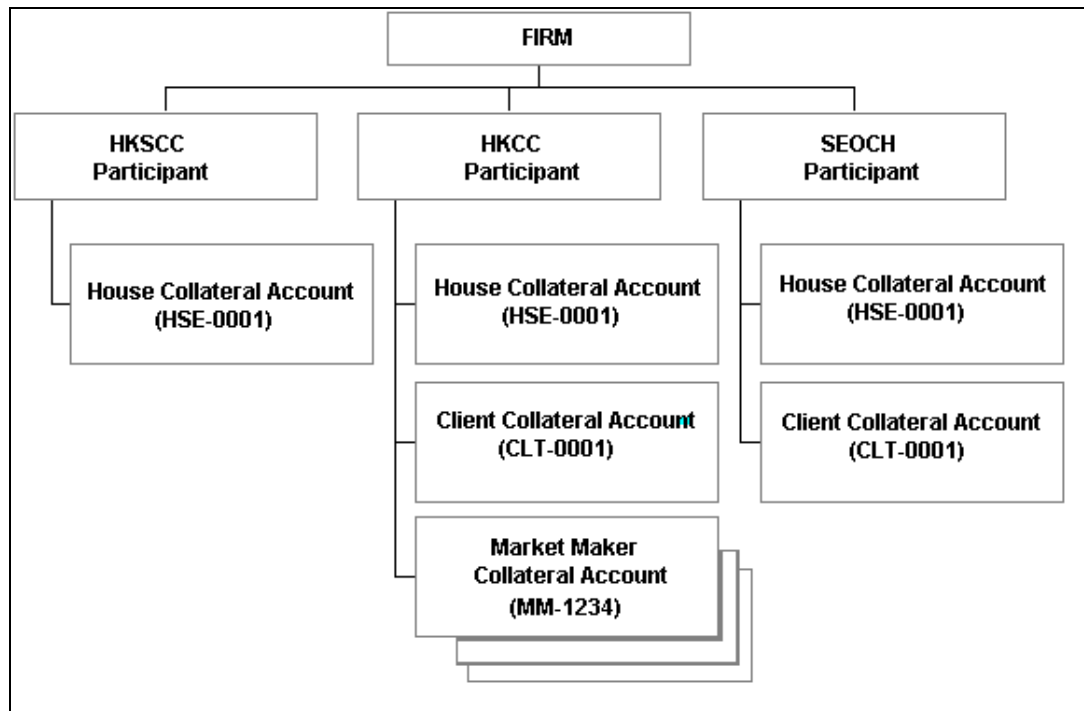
FIRM

HKSCC Participant

House Collateral Account (HSE-0001)

HKCC Participant

House Collateral Account (HSE-0001)

Client Collateral Account (CLT-0001)

Market Maker Collateral Account (MM-1234)

SEOCH Participant

House Collateral Account (HSE-0001)

Client Collateral Account (CLT-0001)